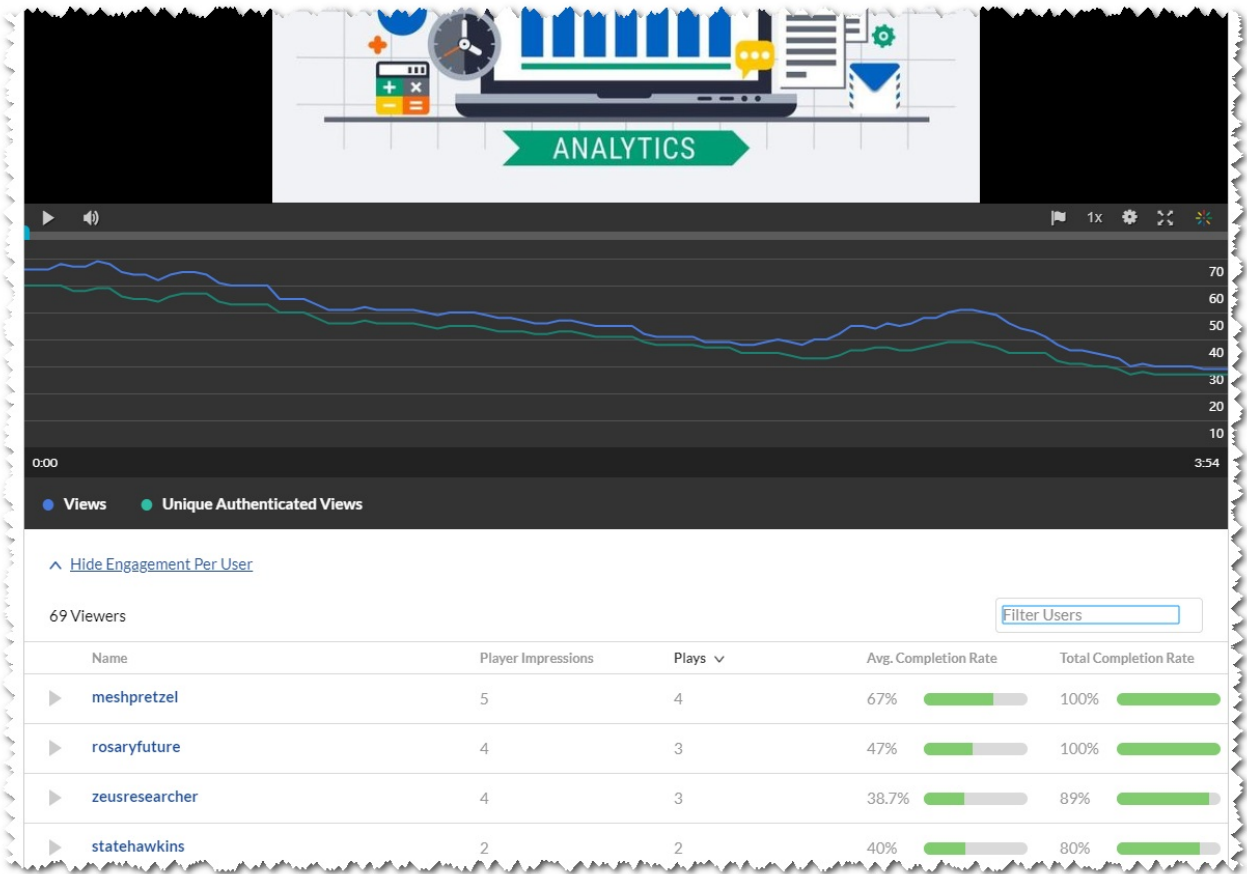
ANALYTICS

1x

70
60
50
40
30
20
10

0:00
3:54

Views Unique Authenticated Views

Hide Engagement Per User

69 Viewers

Filter Users

| Name | Player Impressions | Plays | Avg. Completion Rate | Total Completion Rate |
|---|---|---|---|---|
| meshpretzel | 5 | 4 | 67% | 100% |
| rosaryfuture | 4 | 3 | 47% | 100% |
| zeusresearcher | 4 | 3 | 38.7% | 89% |
| statehawkins | 2 | 2 | 40% | 80% |